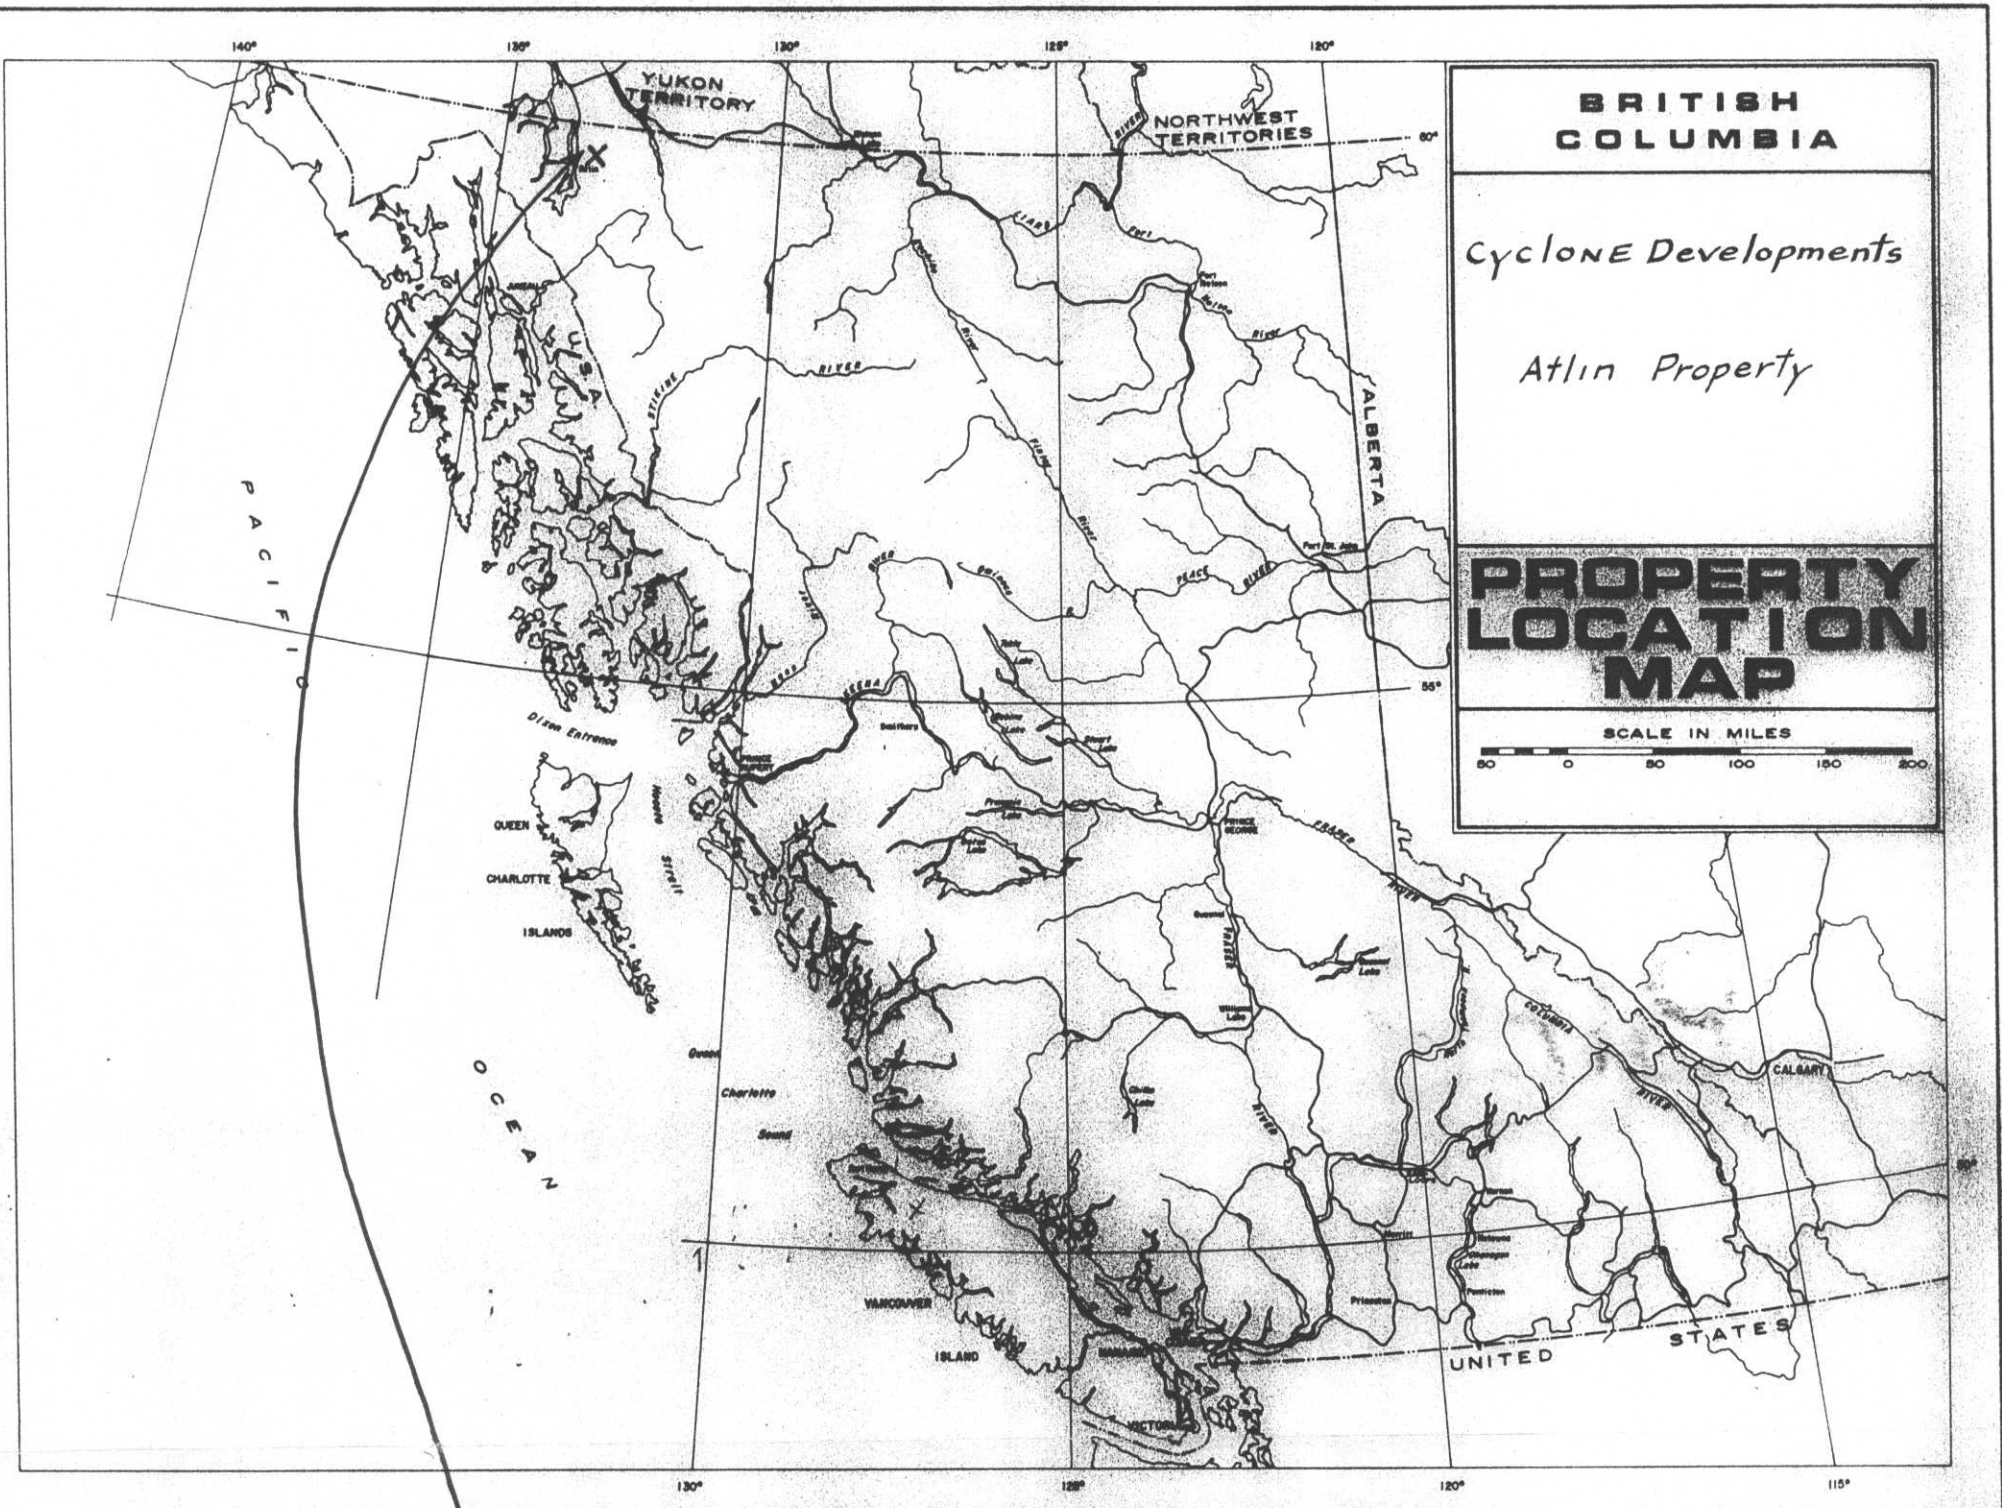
140° 135° 130° 125° 120°

YUKON TERRITORY

NORTHWEST TERRITORIES

60°

BRITISH COLUMBIA

Cyclone Developments

Atlin Property

PROPERTY LOCATION MAP

SCALE IN MILES

50 0 50 100 150 200

RIVER

Liard

Fort Nelson

Nelson

River

STIKINE

RIVER

ALBERTA

U.S.A.

Finlay

River

Fort St. John

PEACE RIVER

Parsnip

SKEENA

Babine Lake

Smithers

Stuart Lake

55°

Dixon Entrance

PRINCE RUPERT

Fraser Lake

Ootsa Lake

PRINCE GEORGE

FRASER

RIVER

QUEEN

CHARLOTTE

ISLANDS

Hecate Strait

Quesnel

Williams Lake

COLUMBIA

RIVER

Queen Charlotte Sound

CALGARY

P A C I F I C

O C E A N

VANCOUVER

ISLAND

VICTORIA

Princeton

Penticton

UNITED STATES

50°

130° 125° 120° 115°